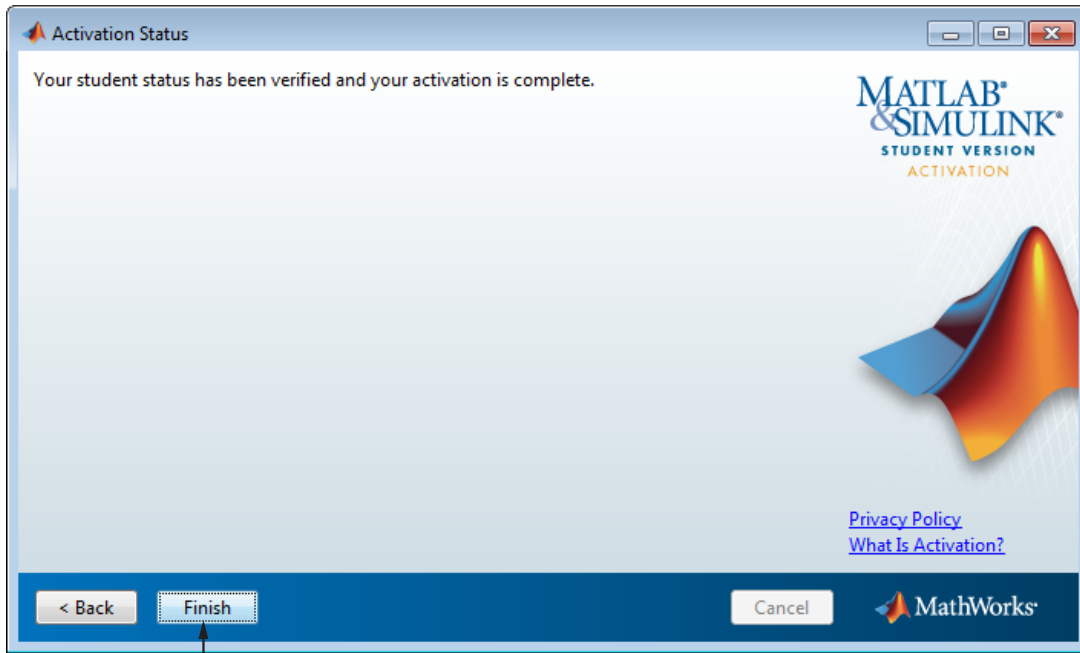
Activation Status

Your student status has been verified and your activation is complete.

MATLAB®
&SIMULINK®
STUDENT VERSION
ACTIVATION

Privacy Policy
What Is Activation?

< Back
Finish
Cancel
MathWorks®